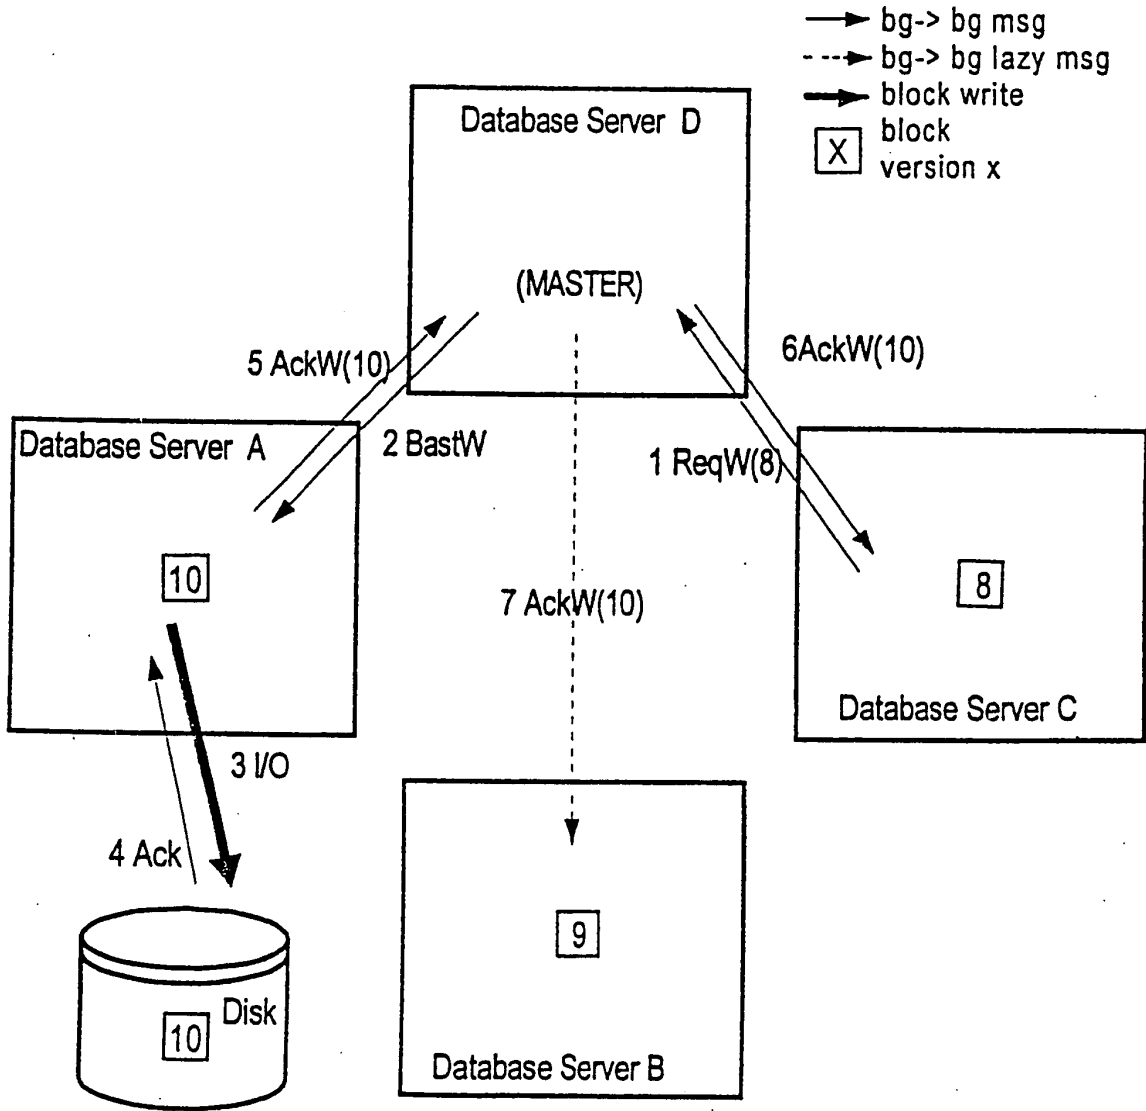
bg-> bg msg
bg-> bg lazy msg
block write
X block version x

Database Server D

(MASTER)

5 AckW(10)

6AckW(10)

Database Server A

2 BastW

1 ReqW(8)

10

7 AckW(10)

8

Database Server C

3 I/O

4 Ack

9

10

Disk

Database Server B